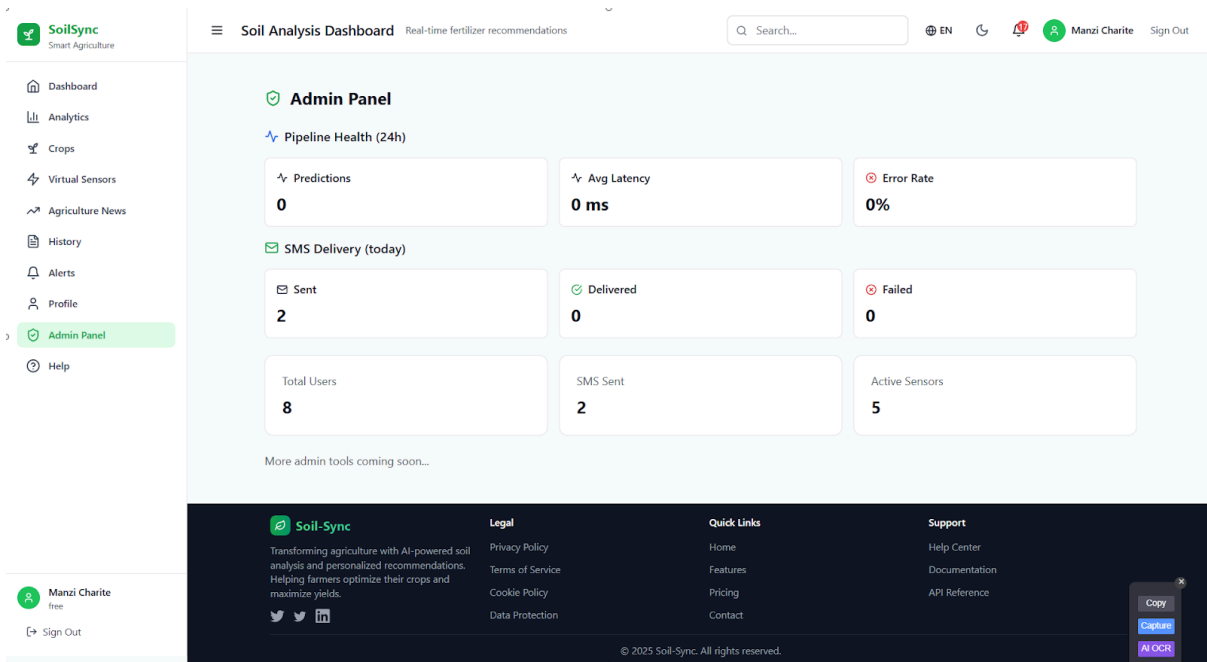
SoilSync
Smart Agriculture

Dashboard
Analytics
Crops
Virtual Sensors
Agriculture News
History
Alerts
Profile
Admin Panel
Help

Manzi Charite
free
Sign Out

Soil Analysis Dashboard Real-time fertilizer recommendations

Search...

EN

17

Manzi Charite Sign Out

Admin Panel

Pipeline Health (24h)

Predictions
0

Avg Latency
0 ms

Error Rate
0%

SMS Delivery (today)

Sent
2

Delivered
0

Failed
0

Total Users
8

SMS Sent
2

Active Sensors
5

More admin tools coming soon...

Soil-Sync
Transforming agriculture with AI-powered soil analysis and personalized recommendations. Helping farmers optimize their crops and maximize yields.

Legal
Privacy Policy
Terms of Service
Cookie Policy
Data Protection

Quick Links
Home
Features
Pricing
Contact

Support
Help Center
Documentation
API Reference

© 2025 Soil-Sync. All rights reserved.

Copy
Capture
AI OCR